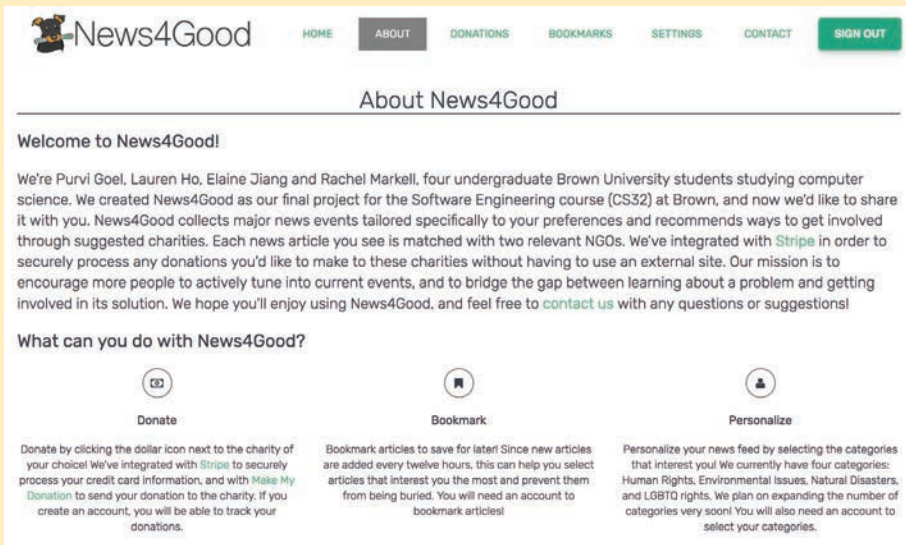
News4Good

HOME ABOUT DONATIONS BOOKMARKS SETTINGS CONTACT SIGN OUT

About News4Good

Welcome to News4Good!

We're Purvi Goel, Lauren Ho, Elaine Jiang and Rachel Markell, four undergraduate Brown University students studying computer science. We created News4Good as our final project for the Software Engineering course (CS32) at Brown, and now we'd like to share it with you. News4Good collects major news events tailored specifically to your preferences and recommends ways to get involved through suggested charities. Each news article you see is matched with two relevant NGOs. We've integrated with Stripe in order to securely process any donations you'd like to make to these charities without having to use an external site. Our mission is to encourage more people to actively tune into current events, and to bridge the gap between learning about a problem and getting involved in its solution. We hope you'll enjoy using News4Good, and feel free to contact us with any questions or suggestions!

What can you do with News4Good?

Donate

Donate by clicking the dollar icon next to the charity of your choice! We've integrated with Stripe to securely process your credit card information, and with Make My Donation to send your donation to the charity. If you create an account, you will be able to track your donations.

Bookmark

Bookmark articles to save for later! Since new articles are added every twelve hours, this can help you select articles that interest you the most and prevent them from being buried. You will need an account to bookmark articles!

Personalize

Personalize your news feed by selecting the categories that interest you! We currently have four categories: Human Rights, Environmental Issues, Natural Disasters, and LGBTQ rights. We plan on expanding the number of categories very soon! You will also need an account to select your categories.